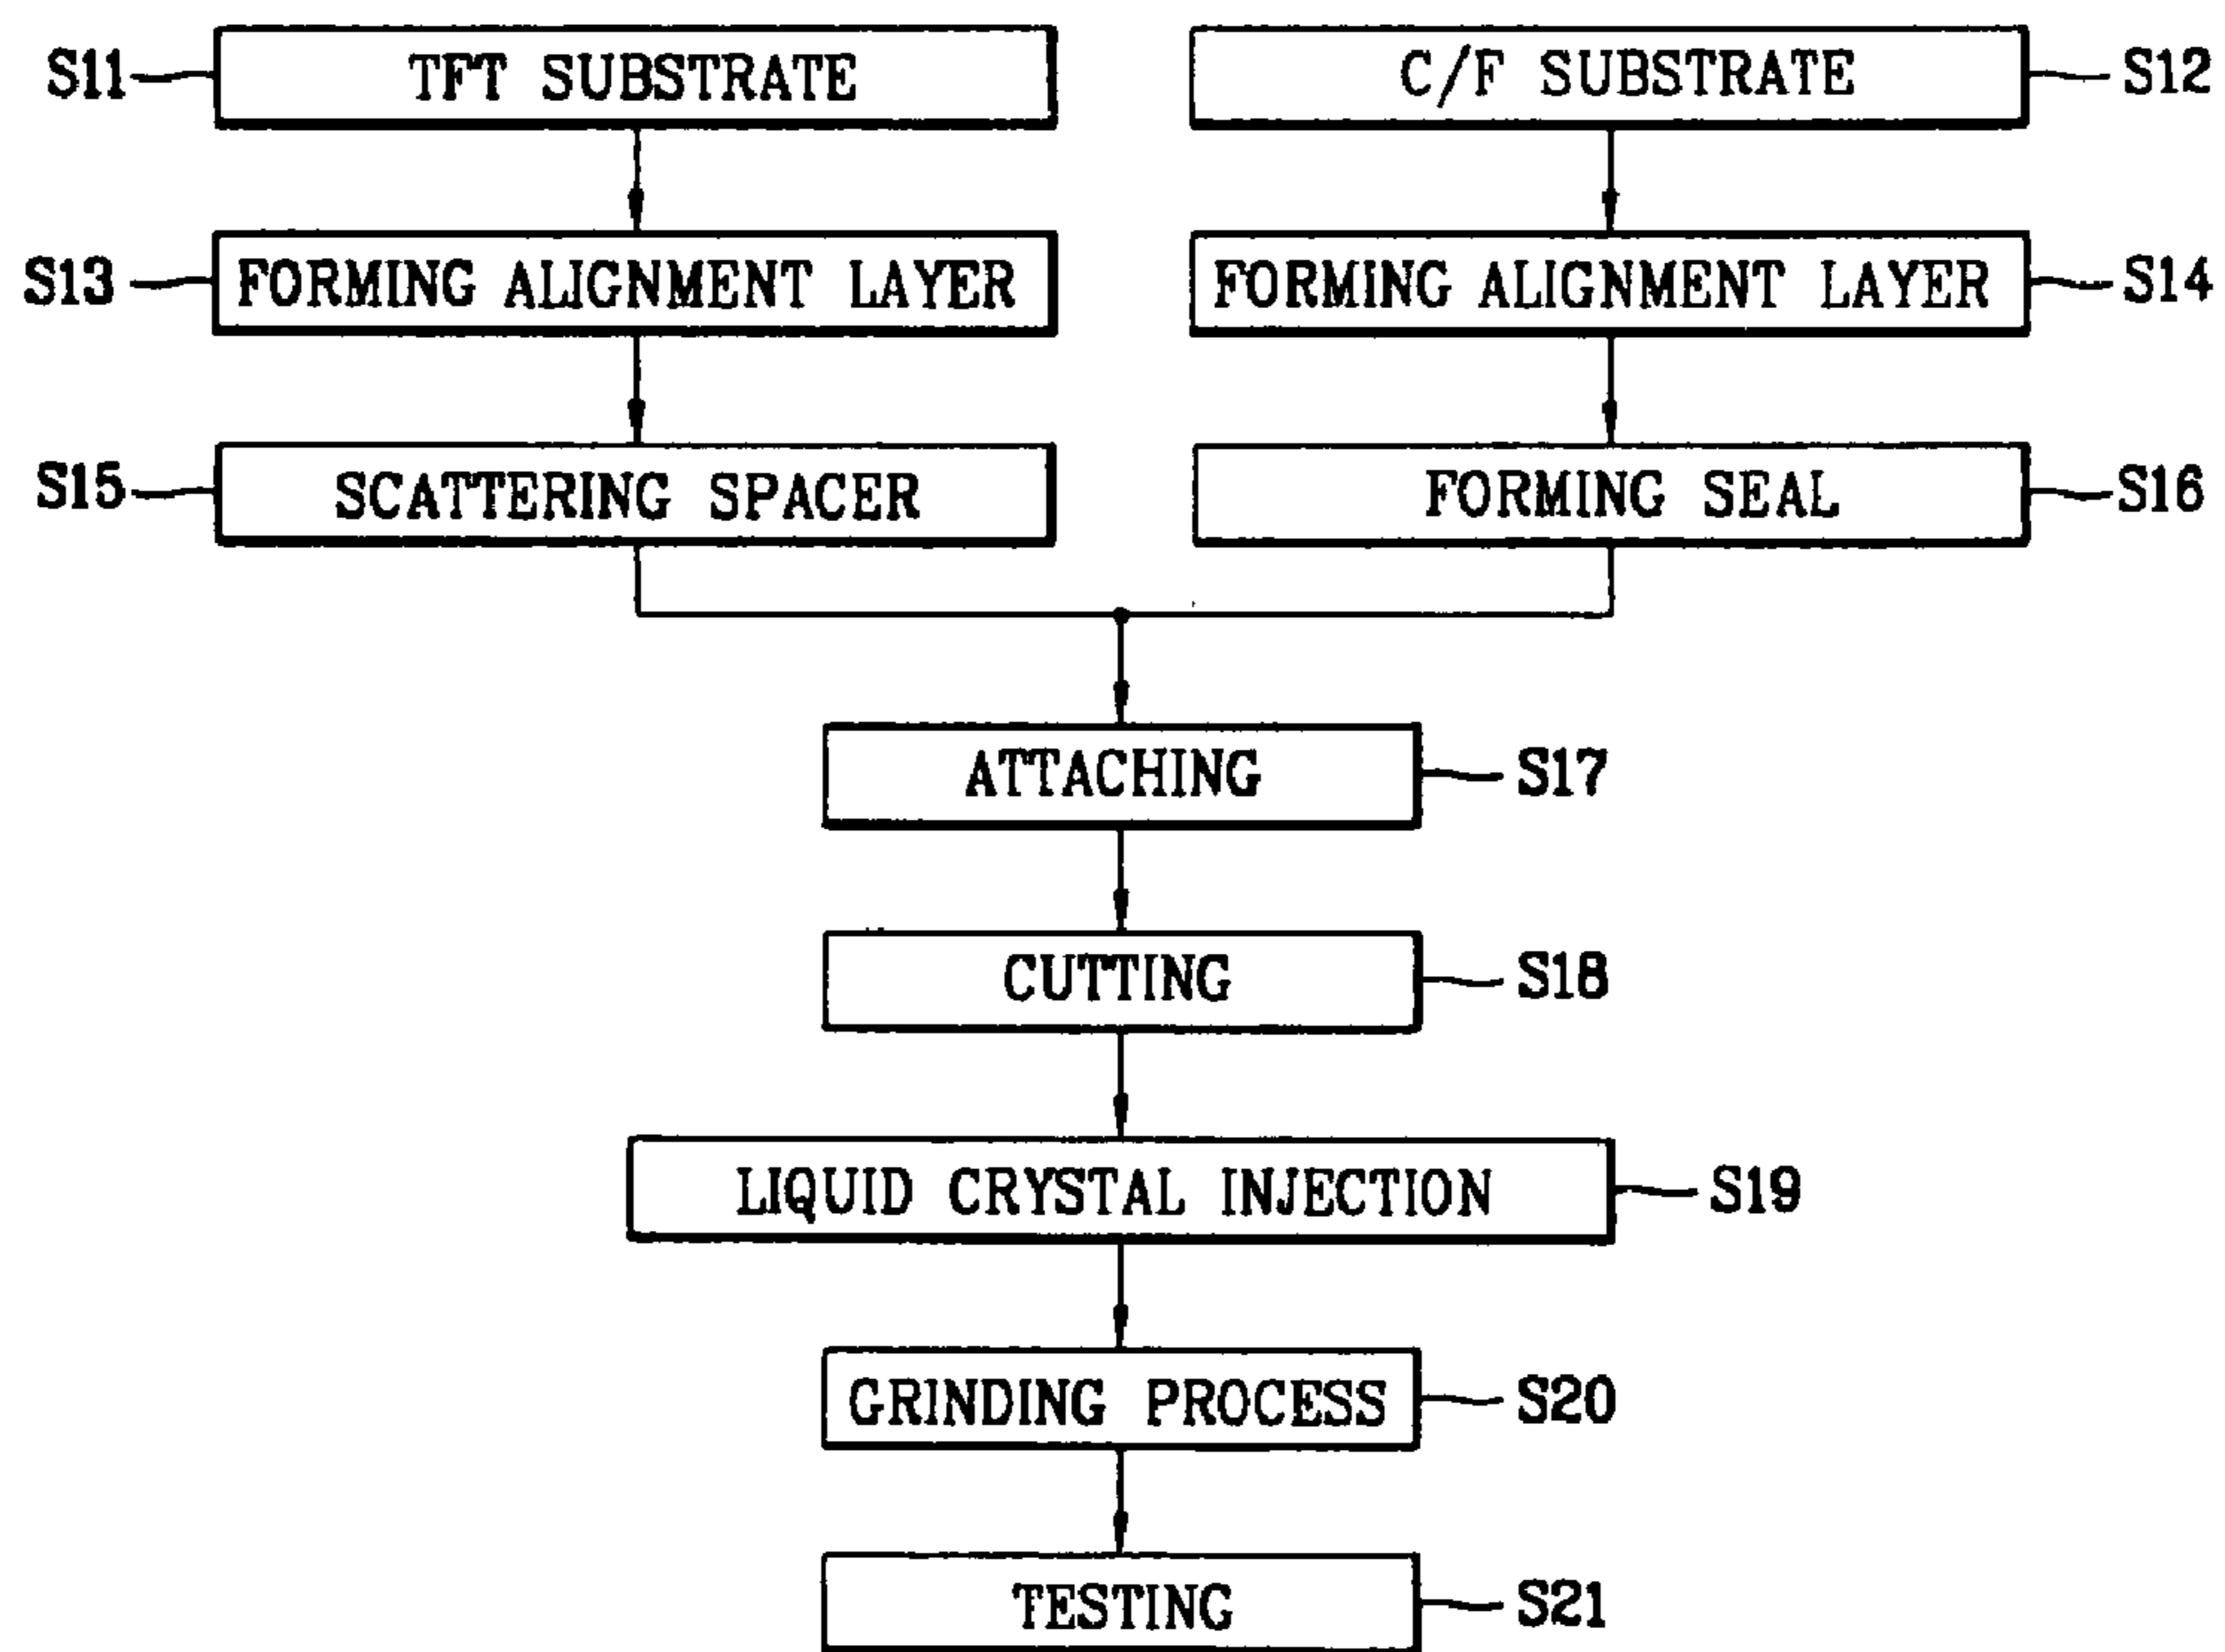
S11 TFT SUBSTRATE

C/F SUBSTRATE S12

S13 FORMING ALIGNMENT LAYER

FORMING ALIGNMENT LAYER S14

S15 SCATTERING SPACER

FORMING SEAL S16

ATTACHING S17

CUTTING S18

LIQUID CRYSTAL INJECTION S19

GRINDING PROCESS S20

TESTING S21